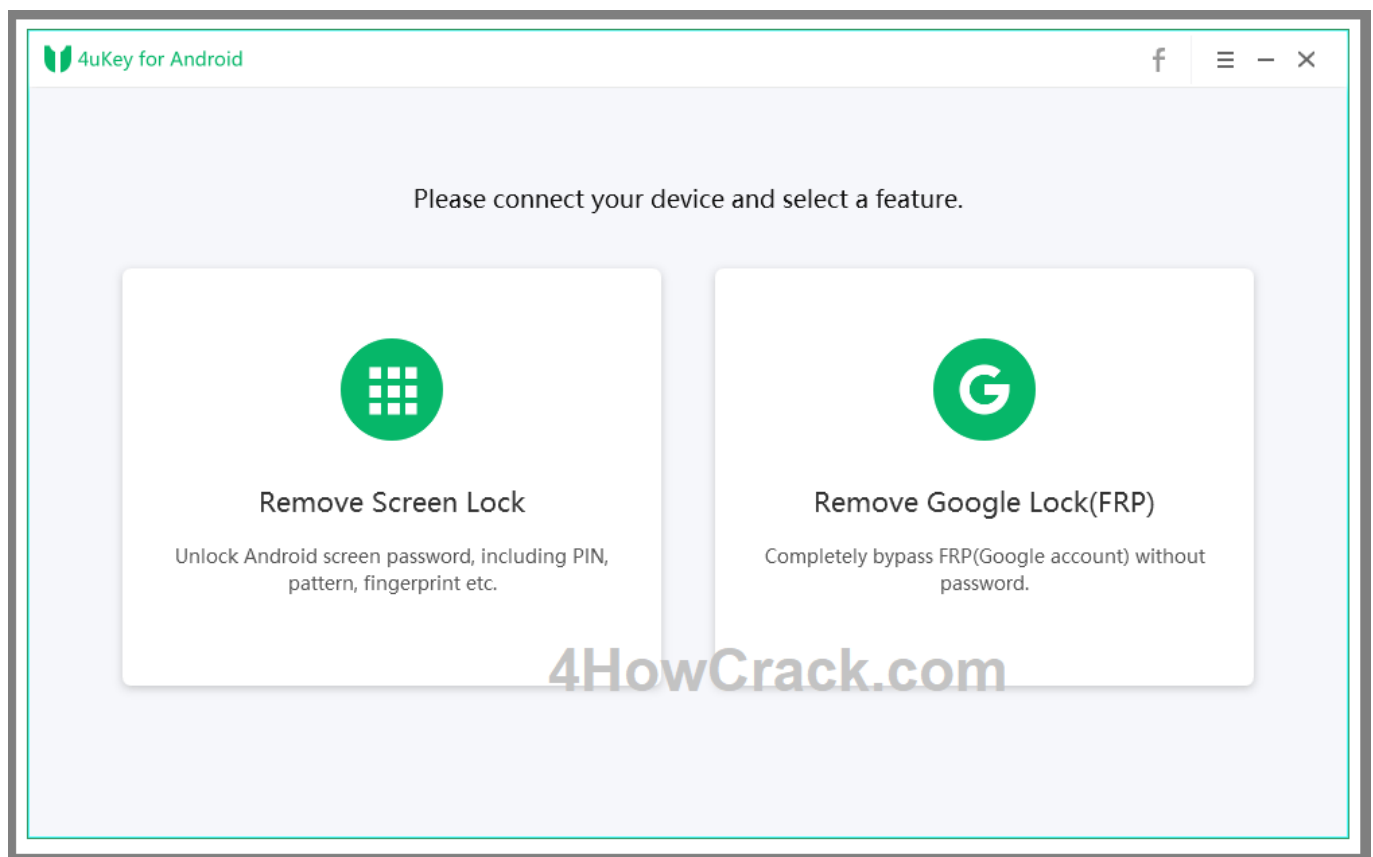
4uKey for Android

f

Please connect your device and select a feature.

Remove Screen Lock

Unlock Android screen password, including PIN, pattern, fingerprint etc.

G

Remove Google Lock(FRP)

Completely bypass FRP(Google account) without password.

4HowCrack.com